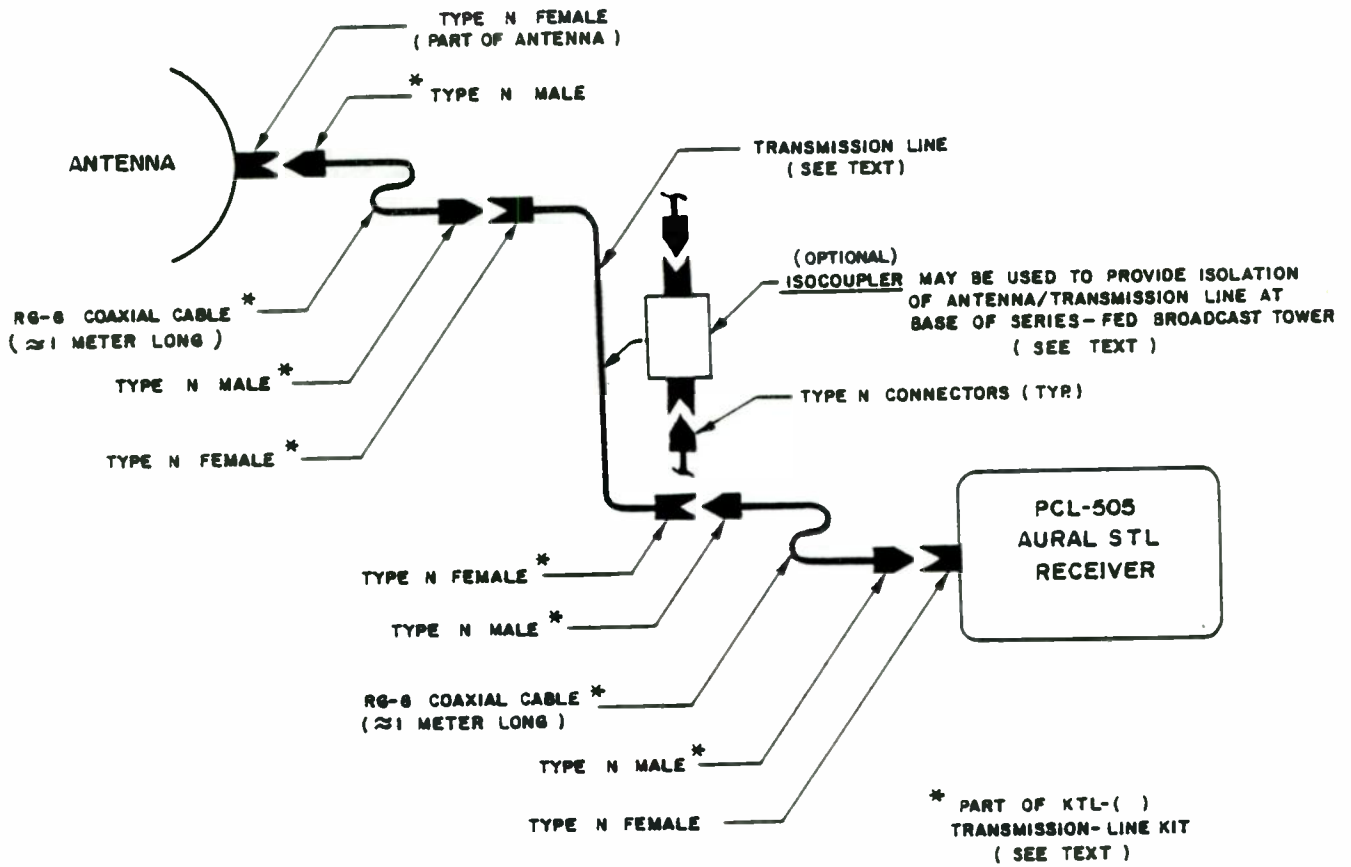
TYPE N FEMALE
( PART OF ANTENNA )

* TYPE N MALE

ANTENNA

TRANSMISSION LINE
( SEE TEXT )

(OPTIONAL)
ISOCOUPLER MAY BE USED TO PROVIDE ISOLATION OF ANTENNA/TRANSMISSION LINE AT BASE OF SERIES-FED BROADCAST TOWER
( SEE TEXT )

RG-8 COAXIAL CABLE *
( $\approx$1 METER LONG )

TYPE N MALE *

TYPE N CONNECTORS ( TYP. )

TYPE N FEMALE *

PCL-505
AURAL STL
RECEIVER

TYPE N FEMALE *

TYPE N MALE *

RG-8 COAXIAL CABLE *
( $\approx$1 METER LONG )

TYPE N MALE *

TYPE N FEMALE

* PART OF KTL-( )
TRANSMISSION-LINE KIT
( SEE TEXT )